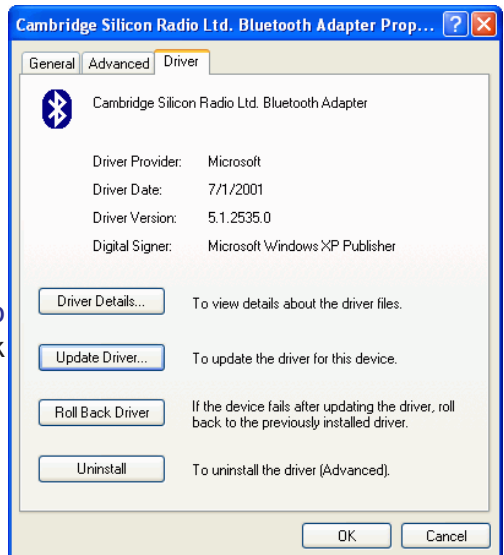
Cambridge Silicon Radio Ltd. Bluetooth Adapter Prop...

General | Advanced | Driver

Cambridge Silicon Radio Ltd. Bluetooth Adapter

| | |
|---|---|
| Driver Provider: | Microsoft |
| Driver Date: | 7/1/2001 |
| Driver Version: | 5.1.2535.0 |
| Digital Signer: | Microsoft Windows XP Publisher |

Driver Details... To view details about the driver files.

Update Driver... To update the driver for this device.

Roll Back Driver If the device fails after updating the driver, roll back to the previously installed driver.

Uninstall To uninstall the driver (Advanced).

OK Cancel